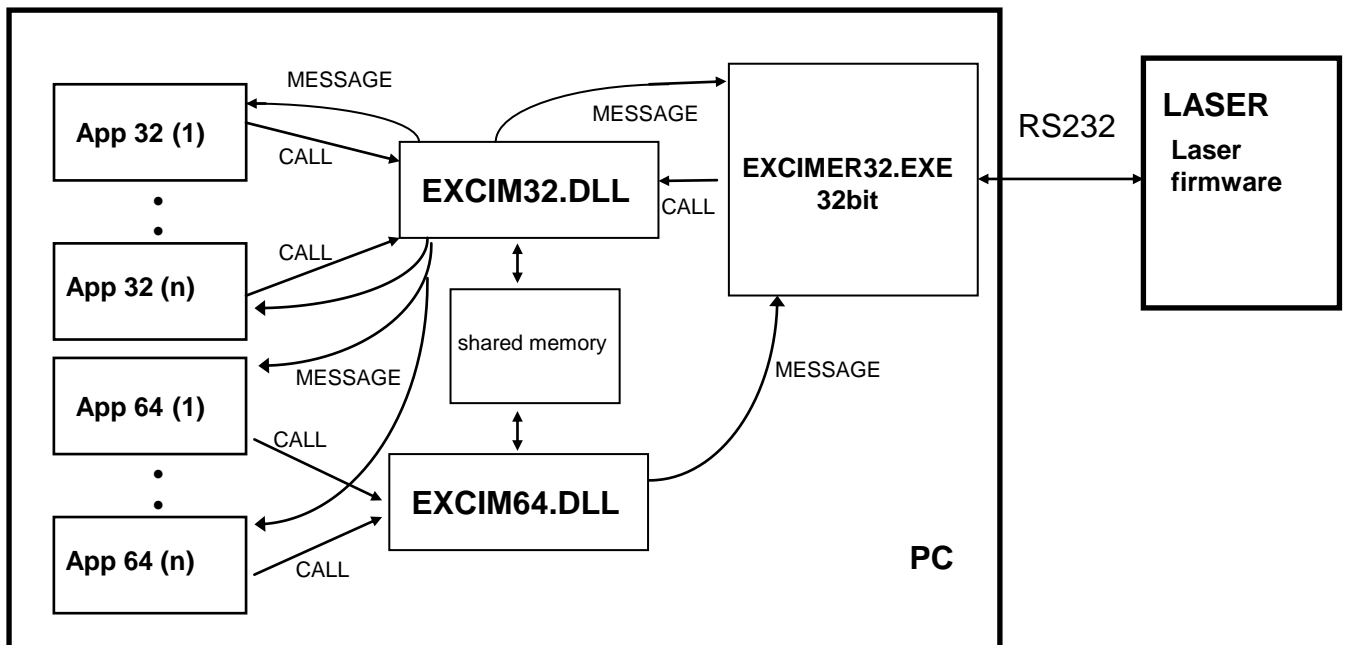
MESSAGE

App 32 (1)

CALL

MESSAGE

EXCIM32.DLL

CALL

EXCIMER32.EXE
32bit

RS232

LASER
Laser firmware

CALL

App 32 (n)

shared memory

MESSAGE

MESSAGE

App 64 (1)

CALL

EXCIM64.DLL

App 64 (n)

CALL

PC